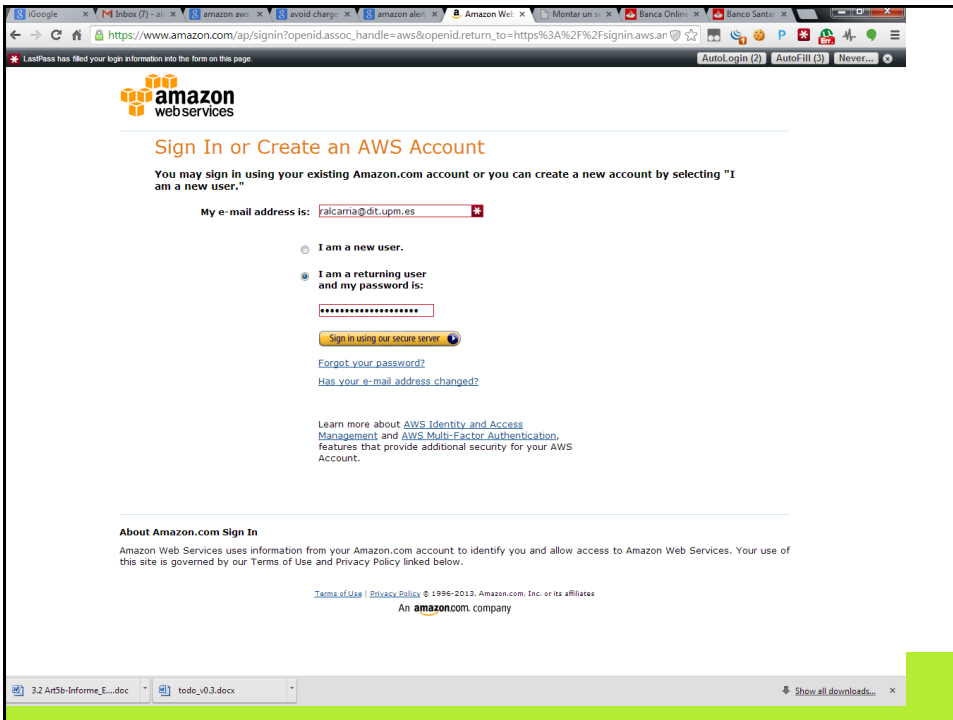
iGoogle | Inbox (7) - al | amazon aws | avoid charge | amazon alert | Amazon Web | Montar un se | Banco Online | Banco Santar

https://www.amazon.com/ap/signin?openid.assoc_handle=aws&openid.return_to=https%3A%2F%2Fsignin.aws.an

LastPass has filled your login information into the form on this page.

AutoLogin (2) AutoFill (3) Never...

amazon web services

Sign In or Create an AWS Account

You may sign in using your existing Amazon.com account or you can create a new account by selecting "I am a new user."

My e-mail address is: ralcarria@dit.upm.es

I am a new user.

I am a returning user and my password is:

••••••••••••••••••••

Sign in using our secure server

Forgot your password?

Has your e-mail address changed?

Learn more about AWS Identity and Access Management and AWS Multi-Factor Authentication, features that provide additional security for your AWS Account.

About Amazon.com Sign In

Amazon Web Services uses information from your Amazon.com account to identify you and allow access to Amazon Web Services. Your use of this site is governed by our Terms of Use and Privacy Policy linked below.

Terms of Use | Privacy Policy © 1996-2013, Amazon.com, Inc. or its affiliates

An amazon.com. company

3.2 Art5b-Informe_E....doc

todo_v0.3.docx

Show all downloads...